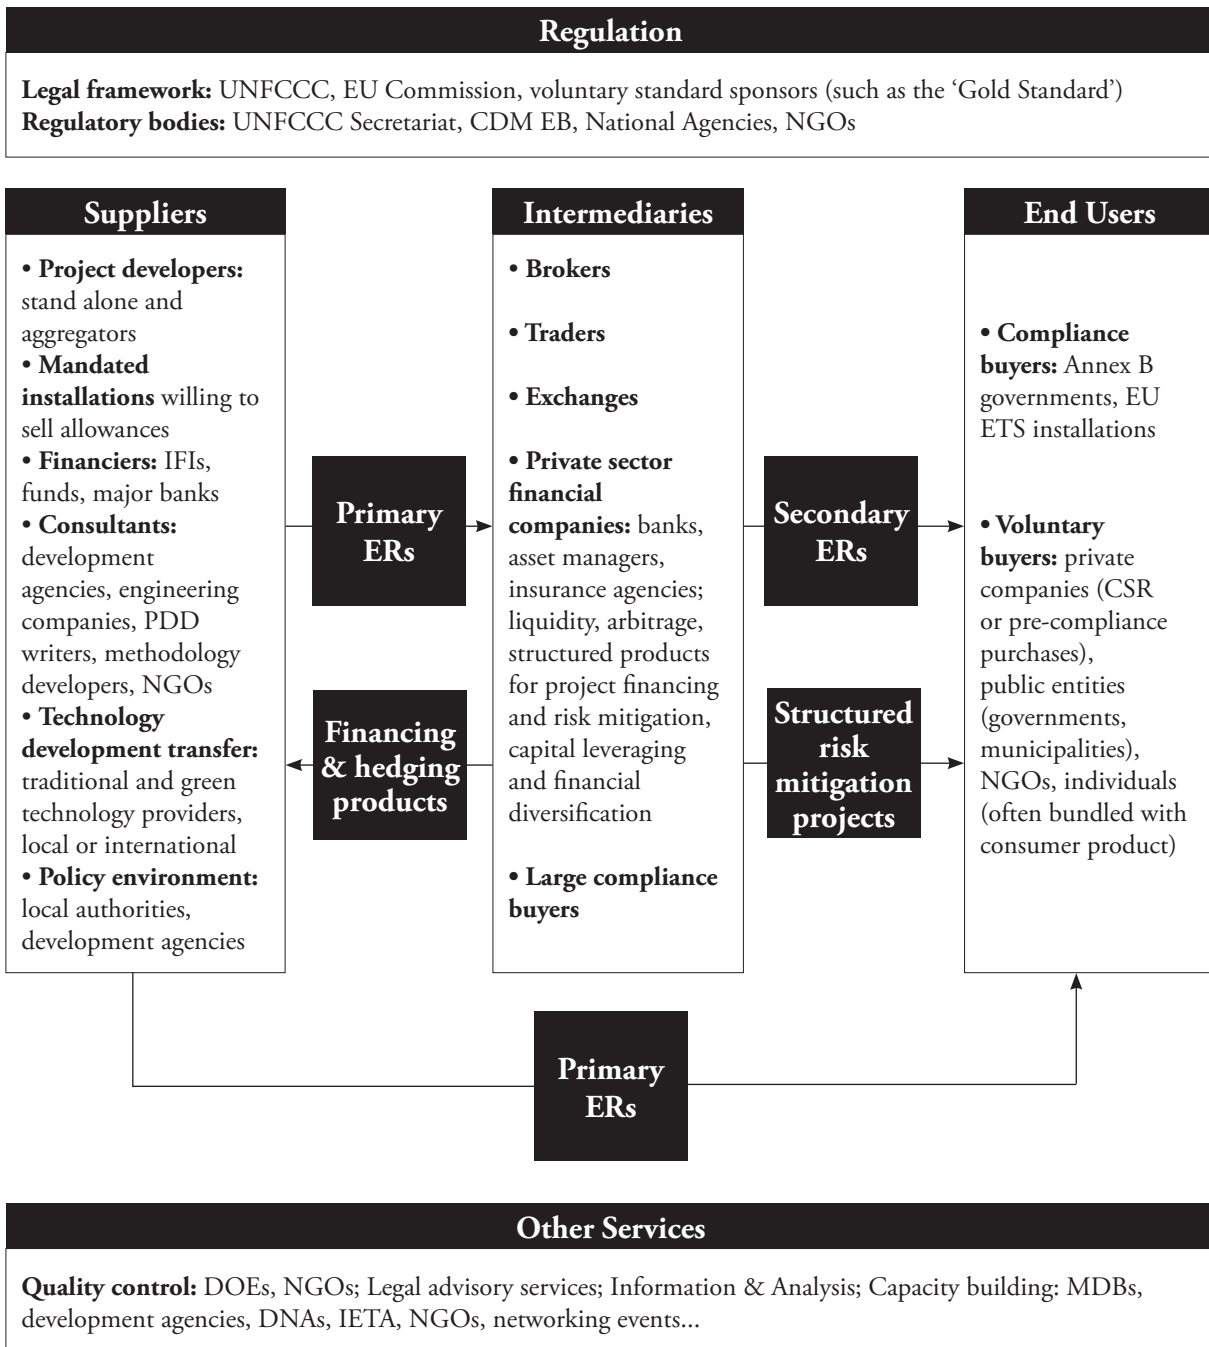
Regulation

**Legal framework:** UNFCCC, EU Commission, voluntary standard sponsors (such as the 'Gold Standard')
**Regulatory bodies:** UNFCCC Secretariat, CDM EB, National Agencies, NGOs

Suppliers

• **Project developers:** stand alone and aggregators
• **Mandated installations** willing to sell allowances
• **Financiers:** IFIs, funds, major banks
• **Consultants:** development agencies, engineering companies, PDD writers, methodology developers, NGOs
• **Technology development transfer:** traditional and green technology providers, local or international
• **Policy environment:** local authorities, development agencies

Primary ERs

Financing & hedging products

Intermediaries

• **Brokers**

• **Traders**

• **Exchanges**

• **Private sector financial companies:** banks, asset managers, insurance agencies; liquidity, arbitrage, structured products for project financing and risk mitigation, capital leveraging and financial diversification

• **Large compliance buyers**

Secondary ERs

Structured risk mitigation projects

End Users

• **Compliance buyers:** Annex B governments, EU ETS installations

• **Voluntary buyers:** private companies (CSR or pre-compliance purchases), public entities (governments, municipalities), NGOs, individuals (often bundled with consumer product)

Primary ERs

Other Services

**Quality control:** DOEs, NGOs; Legal advisory services; Information & Analysis; Capacity building: MDBs, development agencies, DNAs, IETA, NGOs, networking events...